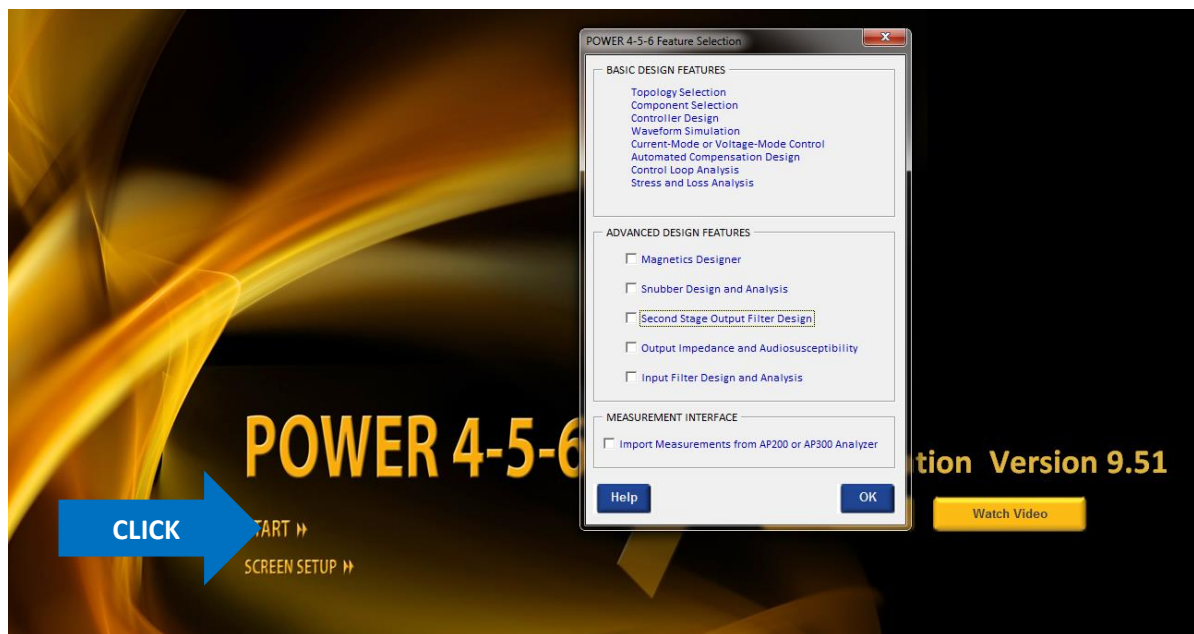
POWER 4-5-6 Feature Selection

BASIC DESIGN FEATURES

Topology Selection
Component Selection
Controller Design
Waveform Simulation
Current-Mode or Voltage-Mode Control
Automated Compensation Design
Control Loop Analysis
Stress and Loss Analysis

ADVANCED DESIGN FEATURES

Magnetics Designer

Snubber Design and Analysis

Second Stage Output Filter Design

Output Impedance and Audiosusceptibility

Input Filter Design and Analysis

MEASUREMENT INTERFACE

Import Measurements from AP200 or AP300 Analyzer

Help

OK

POWER 4-5-6

tion Version 9.51

Watch Video

CLICK

TART

SCREEN SETUP